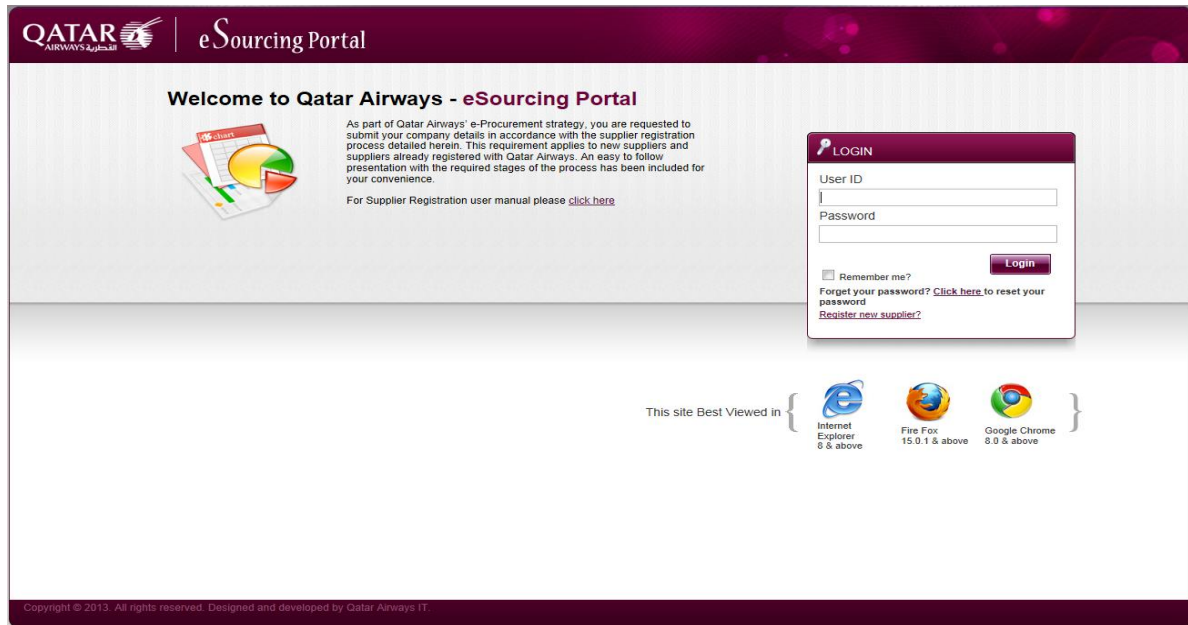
QATAR AIRWAYS القطرية | eSourcing Portal

Welcome to Qatar Airways - eSourcing Portal

chart

As part of Qatar Airways' e-Procurement strategy, you are requested to submit your company details in accordance with the supplier registration process detailed herein. This requirement applies to new suppliers and suppliers already registered with Qatar Airways. An easy to follow presentation with the required stages of the process has been included for your convenience.

For Supplier Registration user manual please click here

LOGIN

User ID

Password

Login

Remember me?

Forget your password? Click here to reset your password

Register new supplier?

This site Best Viewed in

Internet Explorer 8 & above

Fire Fox 15.0.1 & above

Google Chrome 8.0 & above

Copyright © 2013. All rights reserved. Designed and developed by Qatar Airways IT.